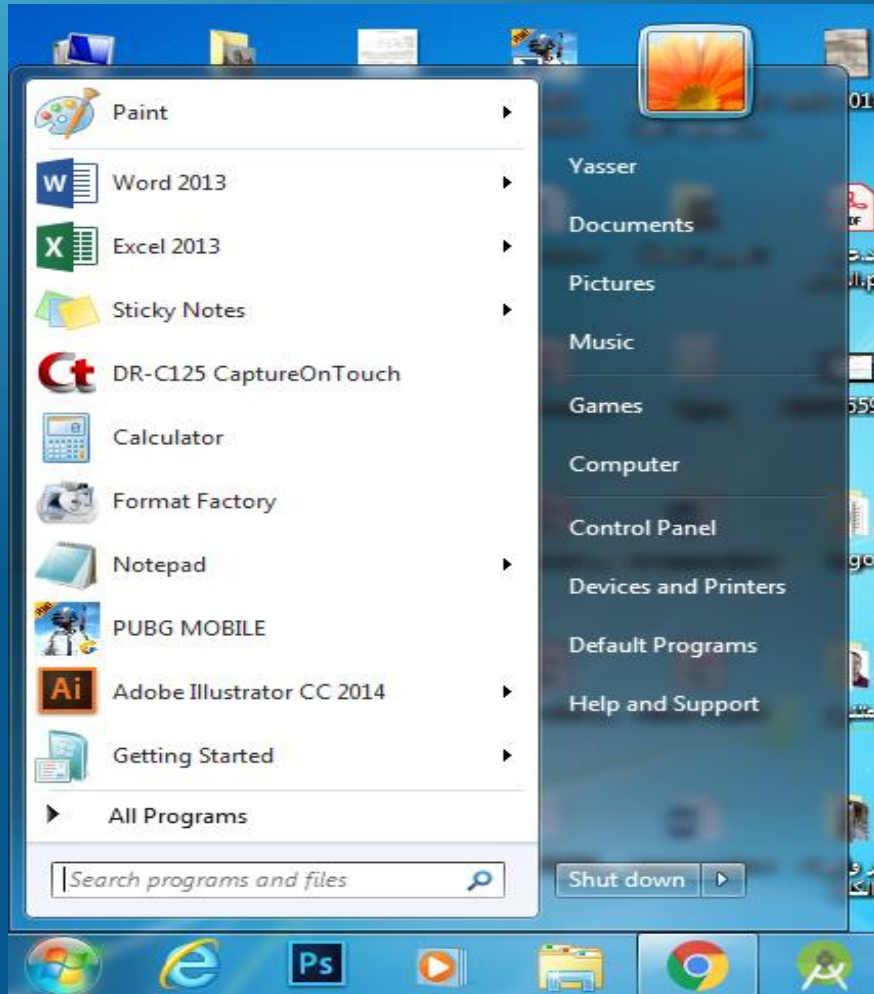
Paint

Word 2013

Excel 2013

Sticky Notes

DR-C125 CaptureOnTouch

Calculator

Format Factory

Notepad

PUBG MOBILE

Adobe Illustrator CC 2014

Getting Started

All Programs

Search programs and files

Yasser

Documents

Pictures

Music

Games

Computer

Control Panel

Devices and Printers

Default Programs

Help and Support

Shut down

Ps